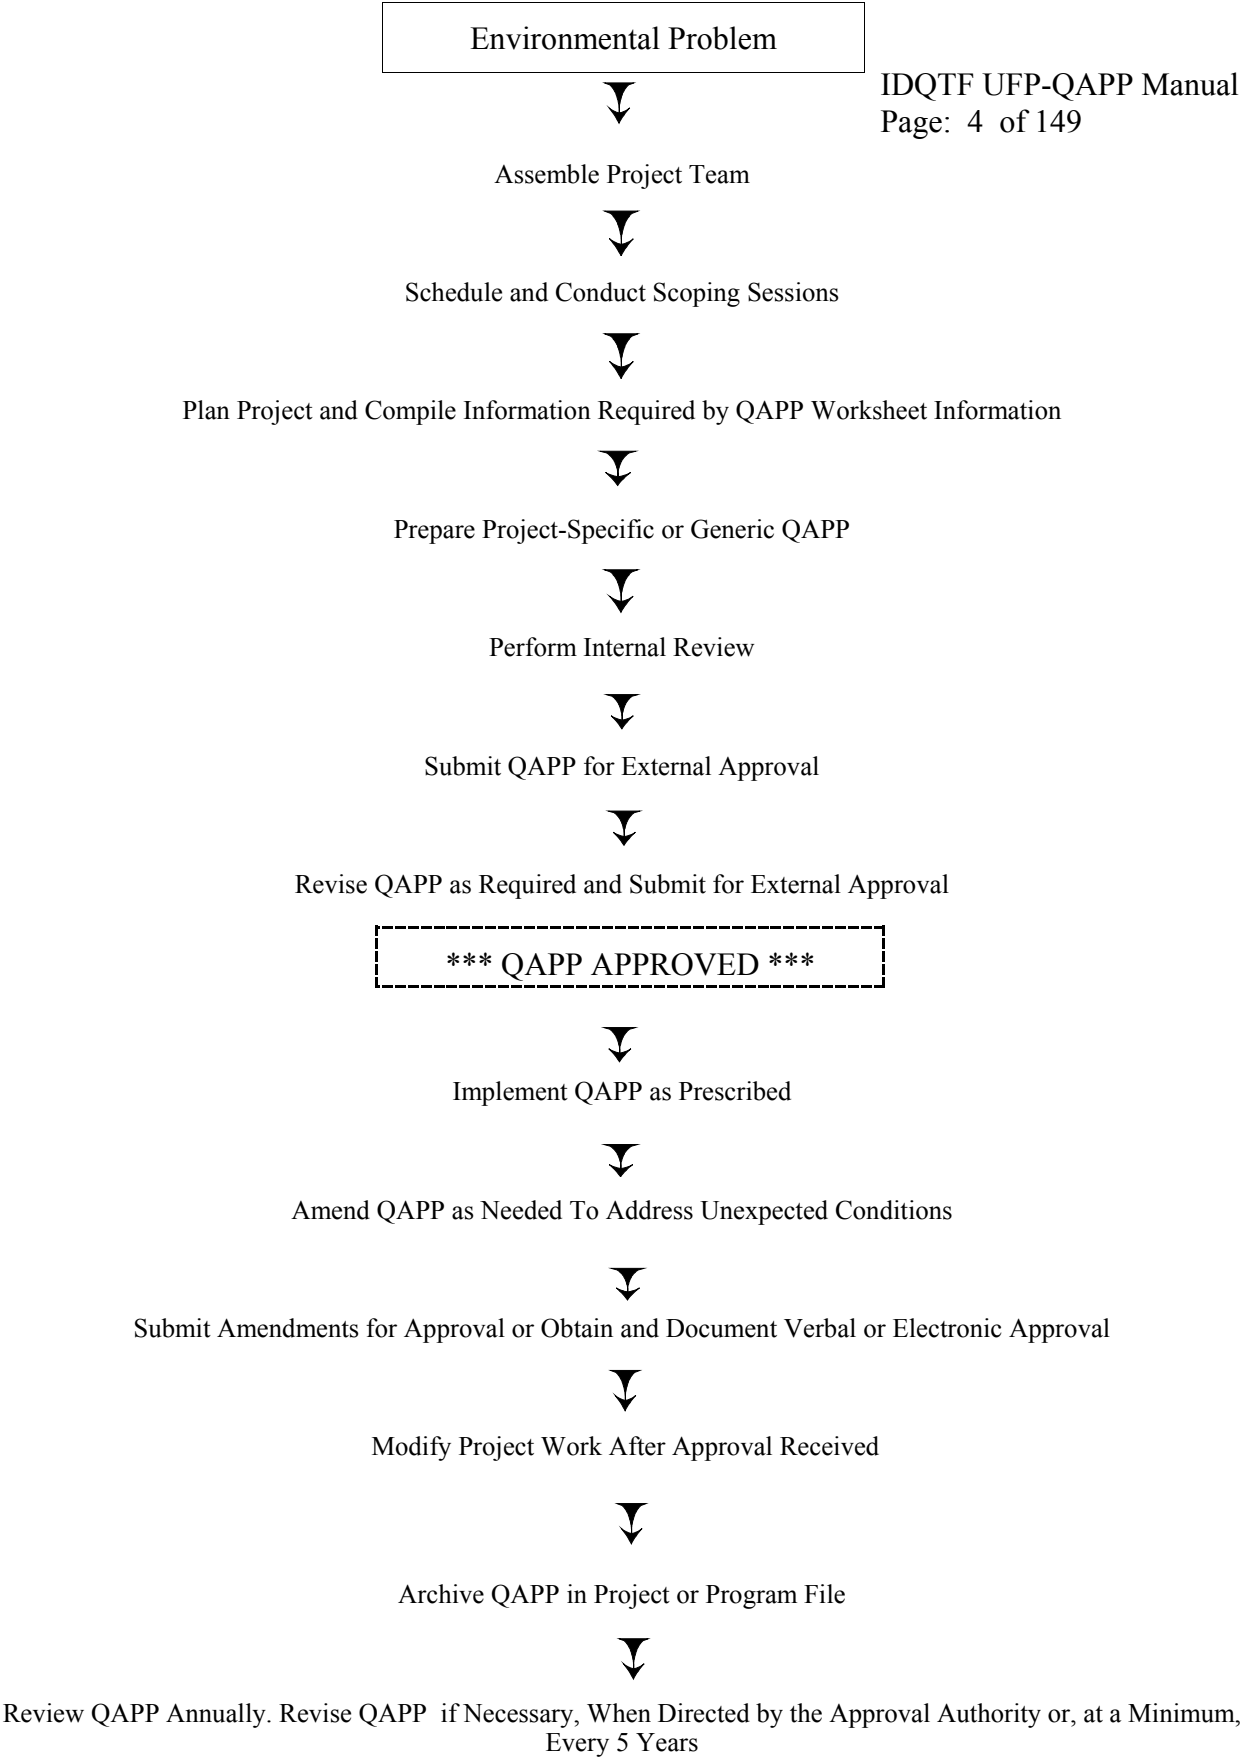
IDQTF UFP-QAPP Manual
Page: 4 of 149

Environmental Problem

Assemble Project Team

Schedule and Conduct Scoping Sessions

Plan Project and Compile Information Required by QAPP Worksheet Information

Prepare Project-Specific or Generic QAPP

Perform Internal Review

Submit QAPP for External Approval

Revise QAPP as Required and Submit for External Approval

*** QAPP APPROVED ***

Implement QAPP as Prescribed

Amend QAPP as Needed To Address Unexpected Conditions

Submit Amendments for Approval or Obtain and Document Verbal or Electronic Approval

Modify Project Work After Approval Received

Archive QAPP in Project or Program File

Review QAPP Annually. Revise QAPP if Necessary, When Directed by the Approval Authority or, at a Minimum, Every 5 Years